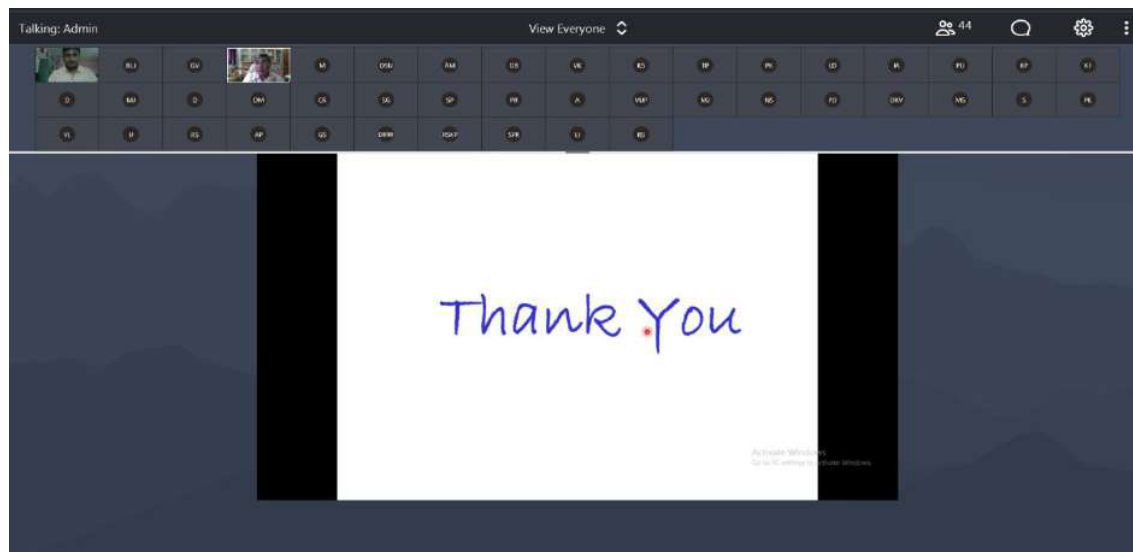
Talking: Admin

View Everyone

44

RLI GV M DSN AM DS VK KS TP PK UD PI PU RP KT

D MJ D DM CK SG SP PR A VUP MJ NS PD DKV MS S PK

VL H RS AP GS DPM RSKP SPR U RS

Thank You

Activate Windows
Go to PC settings to activate Windows.